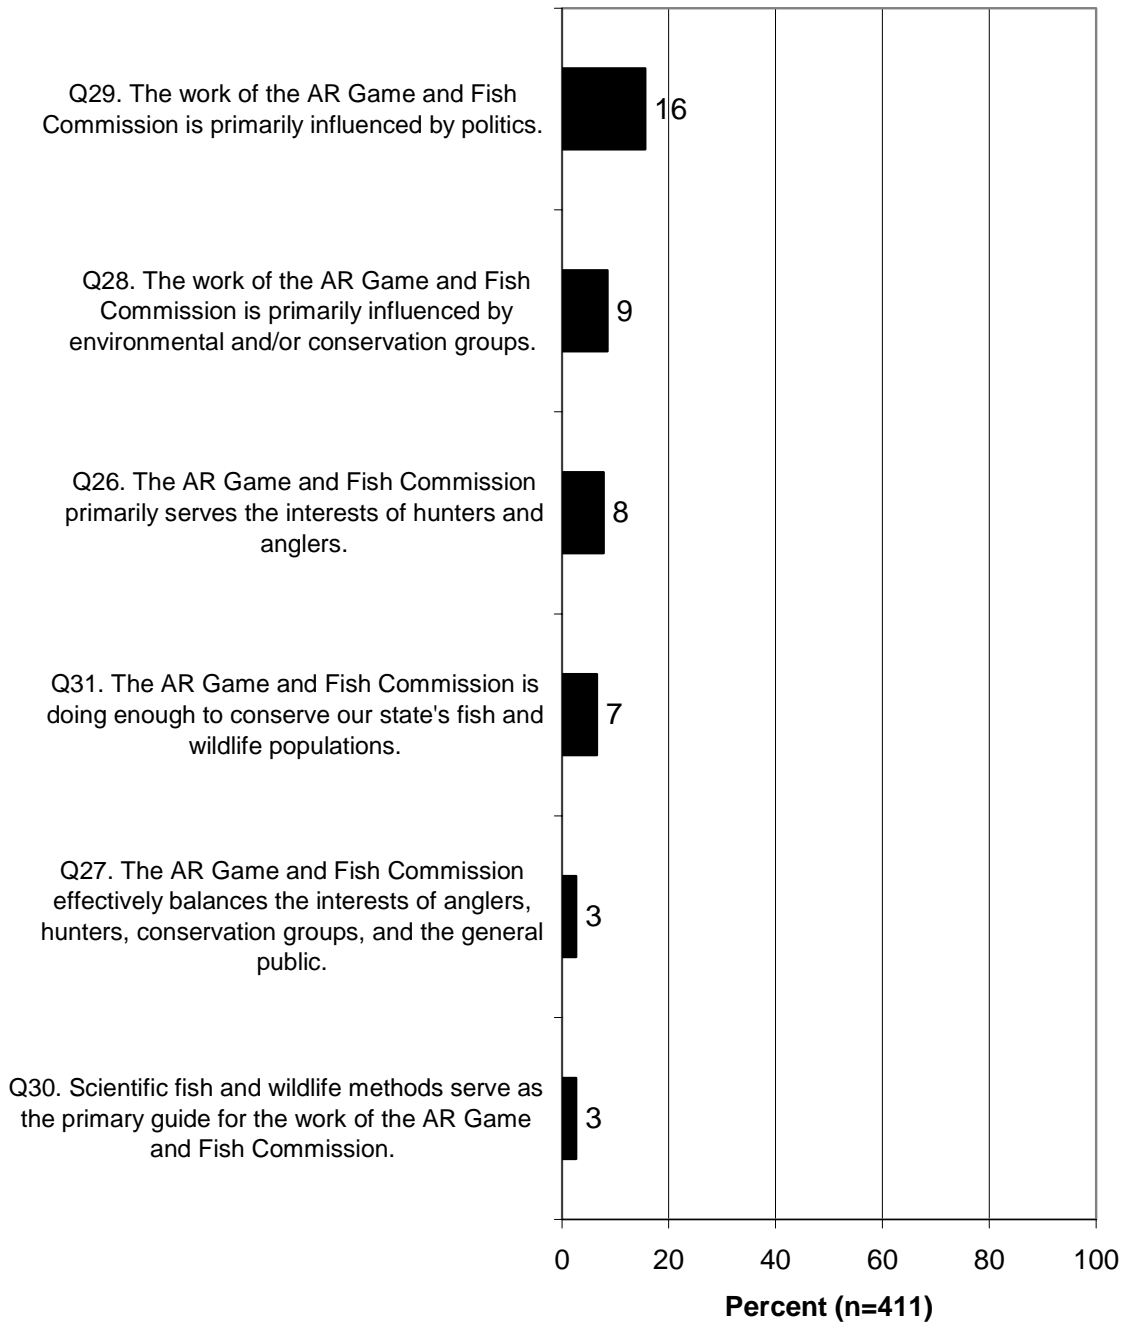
Q29. The work of the AR Game and Fish Commission is primarily influenced by politics.

16

Q28. The work of the AR Game and Fish Commission is primarily influenced by environmental and/or conservation groups.

9

Q26. The AR Game and Fish Commission primarily serves the interests of hunters and anglers.

8

Q31. The AR Game and Fish Commission is doing enough to conserve our state's fish and wildlife populations.

7

Q27. The AR Game and Fish Commission effectively balances the interests of anglers, hunters, conservation groups, and the general public.

3

Q30. Scientific fish and wildlife methods serve as the primary guide for the work of the AR Game and Fish Commission.

3

0 20 40 60 80 100

Percent (n=411)